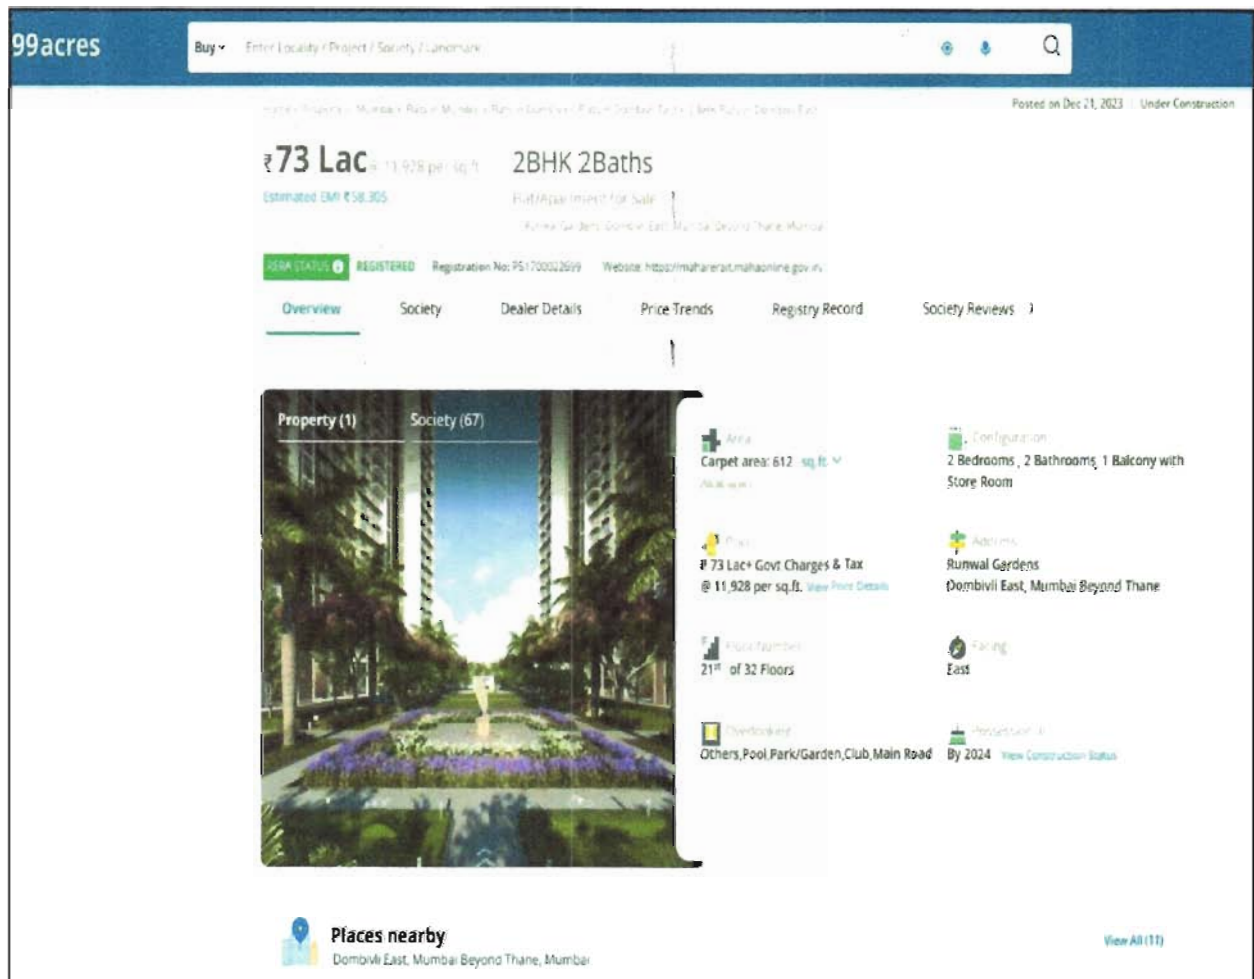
99acres

Buy ▾ Enter Locality / Project / Society / Landmark

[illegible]

Posted on Dec 21, 2023 | Under Construction

₹73 Lac @ 11,928 per sq.ft

Estimated EMI ₹58,305

2BHK 2Baths

Flat/Apartment for Sale

Runwal Gardens, Dombivli East, Mumbai Beyond Thane, Mumbai

RERA STATUS REGISTERED Registration No: P51700032699 Website: https://maharerait.mahaonline.gov.in

Overview Society Dealer Details Price Trends Registry Record Society Reviews

Property (1) Society (67)

Area
Carpet area: 612 sq.ft.
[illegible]

Configuration
2 Bedrooms, 2 Bathrooms, 1 Balcony with Store Room

Price
₹ 73 Lac+ Govt Charges & Tax
@ 11,928 per sq.ft. View Price Details

Address
Runwal Gardens
Dombivli East, Mumbai Beyond Thane

Floor Number
21st of 32 Floors

Facing
East

Overlooking
Others,Pool,Park/Garden,Club,Main Road

Possession
By 2024 View Construction Status

Places nearby
Dombivli East, Mumbai Beyond Thane, Mumbai

View All (11)